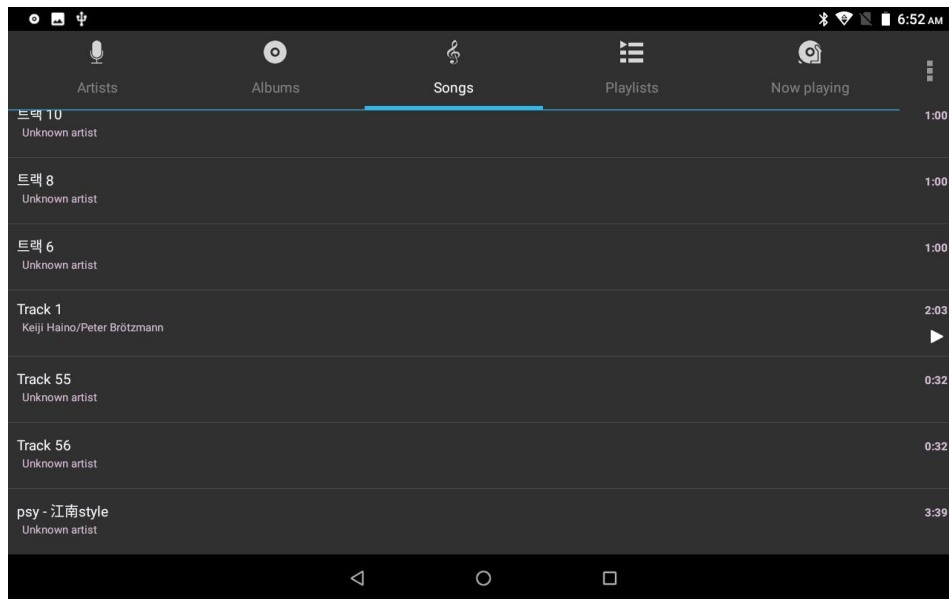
6:52 AM

Artists
Albums
Songs
Playlists
Now playing

트랙 10
Unknown artist
1:00

트랙 8
Unknown artist
1:00

트랙 6
Unknown artist
1:00

Track 1
Keiji Haino/Peter Brötzmann
2:03

Track 55
Unknown artist
0:32

Track 56
Unknown artist
0:32

psy - 江南style
Unknown artist
3:39